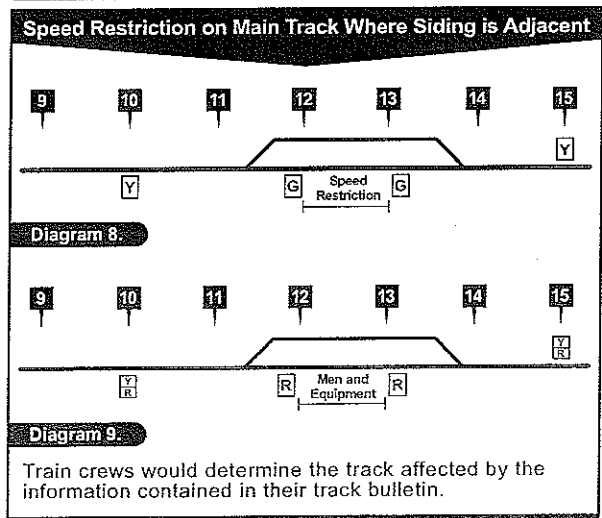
Speed Restriction on Main Track Where Siding is Adjacent

9 10 11 12 13 14 15

Y

Y G Speed Restriction G

Diagram 8.

9 10 11 12 13 14 15

Y
R

Y
R

R Men and Equipment R

Diagram 9.

Train crews would determine the track affected by the information contained in their track bulletin.